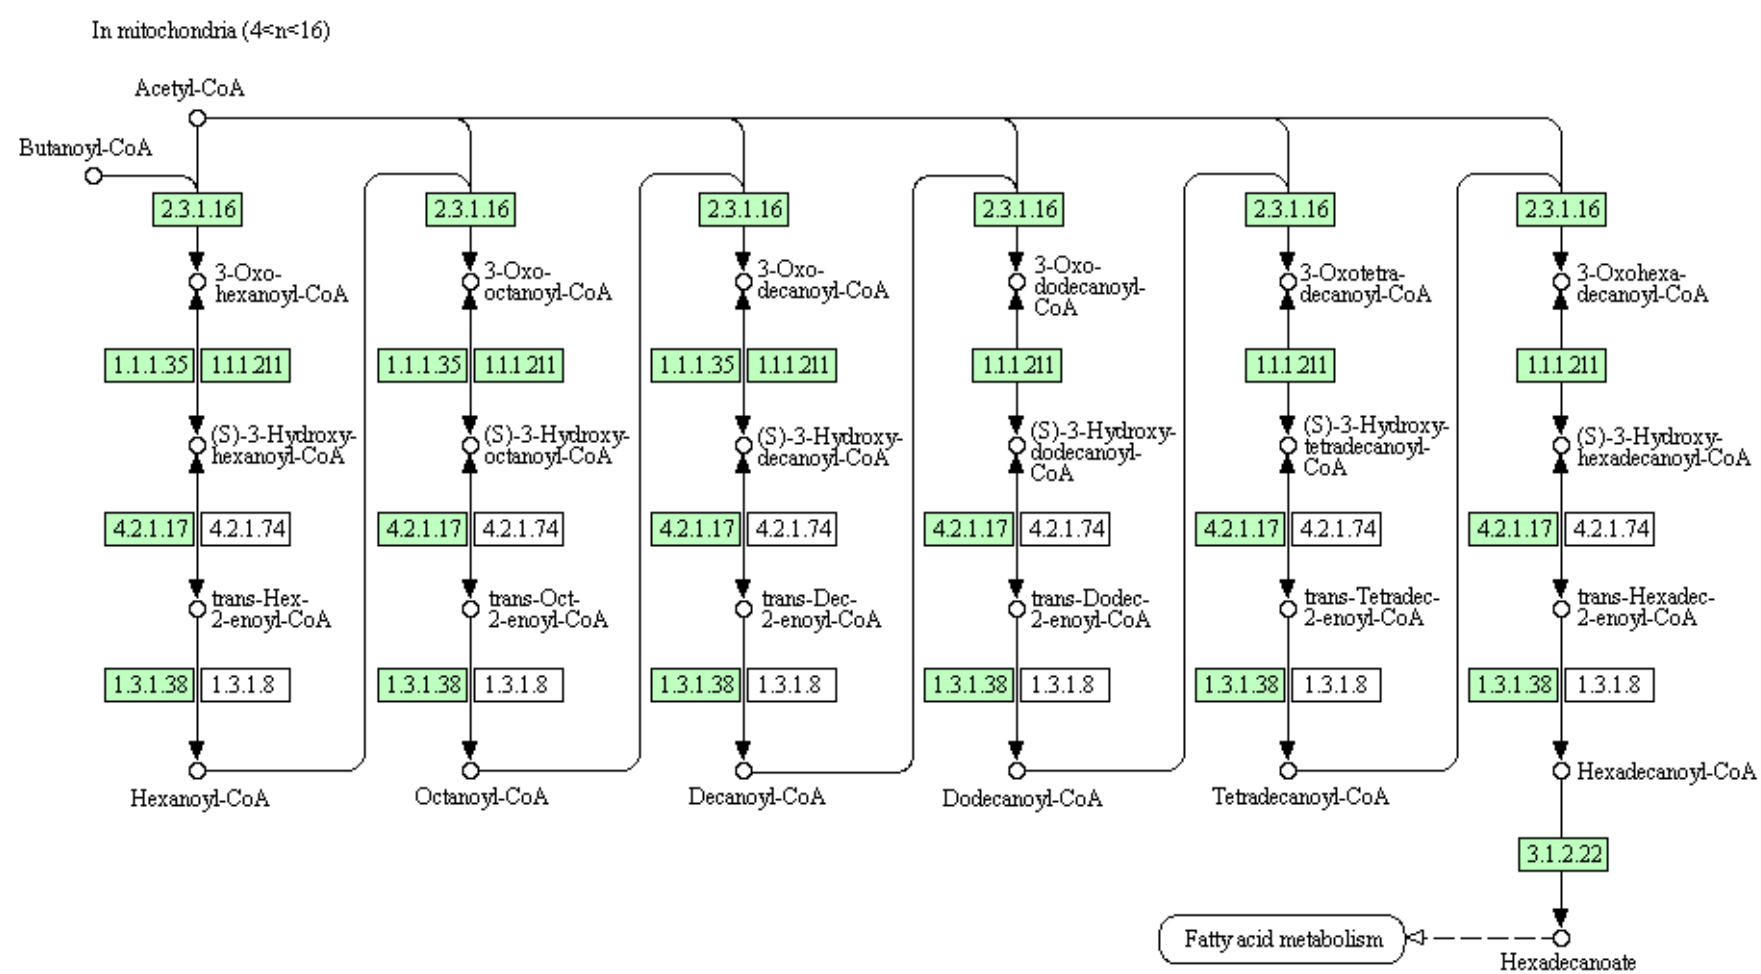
In mitochondria (4<n<16)

Acetyl-CoA

Butanoyl-CoA

2.3.1.16

3-Oxo-hexanoyl-CoA

1.1.1.35 1.1.1.211

(S)-3-Hydroxy-hexanoyl-CoA

4.2.1.17 4.2.1.74

trans-Hex-2-enoyl-CoA

1.3.1.38 1.3.1.8

Hexanoyl-CoA

2.3.1.16

3-Oxo-octanoyl-CoA

1.1.1.35 1.1.1.211

(S)-3-Hydroxy-octanoyl-CoA

4.2.1.17 4.2.1.74

trans-Oct-2-enoyl-CoA

1.3.1.38 1.3.1.8

Octanoyl-CoA

2.3.1.16

3-Oxo-decanoyl-CoA

1.1.1.35 1.1.1.211

(S)-3-Hydroxy-decanoyl-CoA

4.2.1.17 4.2.1.74

trans-Dec-2-enoyl-CoA

1.3.1.38 1.3.1.8

Decanoyl-CoA

2.3.1.16

3-Oxo-dodecanoyl-CoA

1.1.1.211

(S)-3-Hydroxy-dodecanoyl-CoA

4.2.1.17 4.2.1.74

trans-Dodec-2-enoyl-CoA

1.3.1.38 1.3.1.8

Dodecanoyl-CoA

2.3.1.16

3-Oxotetra-decanoyl-CoA

1.1.1.211

(S)-3-Hydroxy-tetradecanoyl-CoA

4.2.1.17 4.2.1.74

trans-Tetradec-2-enoyl-CoA

1.3.1.38 1.3.1.8

Tetradecanoyl-CoA

2.3.1.16

3-Oxohexa-decanoyl-CoA

1.1.1.211

(S)-3-Hydroxy-hexadecanoyl-CoA

4.2.1.17 4.2.1.74

trans-Hexadec-2-enoyl-CoA

1.3.1.38 1.3.1.8

Hexadecanoyl-CoA

3.1.2.22

Fatty acid metabolism

Hexadecanoate